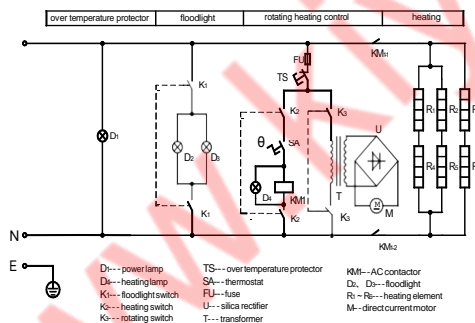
| over temperature protector | floodlight | rotating heating control | heating |
|---|---|---|---|

L

FU

KM₁

TS

K₁

K₂

K₃

D₁

D₂

D₃

θ

SA

U

R₁

R₂

R₃

R₄

R₅

R₆

D₄

KM₁

T

M

K₁

K₂

K₃

N

KM₂

E

D₁--- power lamp
D₄--- heating lamp
K₁--- floodlight switch
K₂--- heating switch
K₃--- rotating switch

TS--- over temperature protector
SA--- thermostat
FU--- fuse
U--- silica rectifier
T--- transformer

KM--- AC contactor
D₂、D₃--- floodlight
R₁ ~ R₆--- heating element
M--- direct current motor